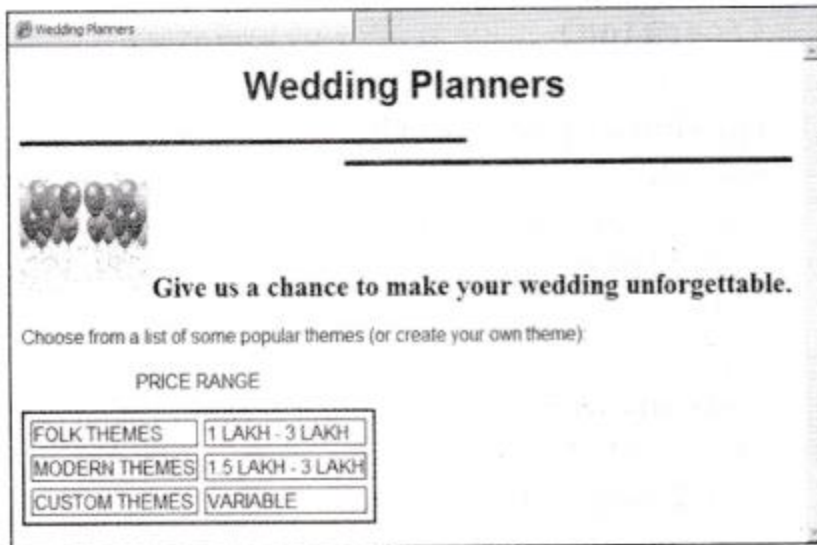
Wedding Planners

Wedding Planners

Give us a chance to make your wedding unforgettable.

Choose from a list of some popular themes (or create your own theme):

PRICE RANGE

| FOLK THEMES | 1 LAKH - 3 LAKH |
|---|---|
| MODERN THEMES | 1.5 LAKH - 3 LAKH |
| CUSTOM THEMES | VARIABLE |